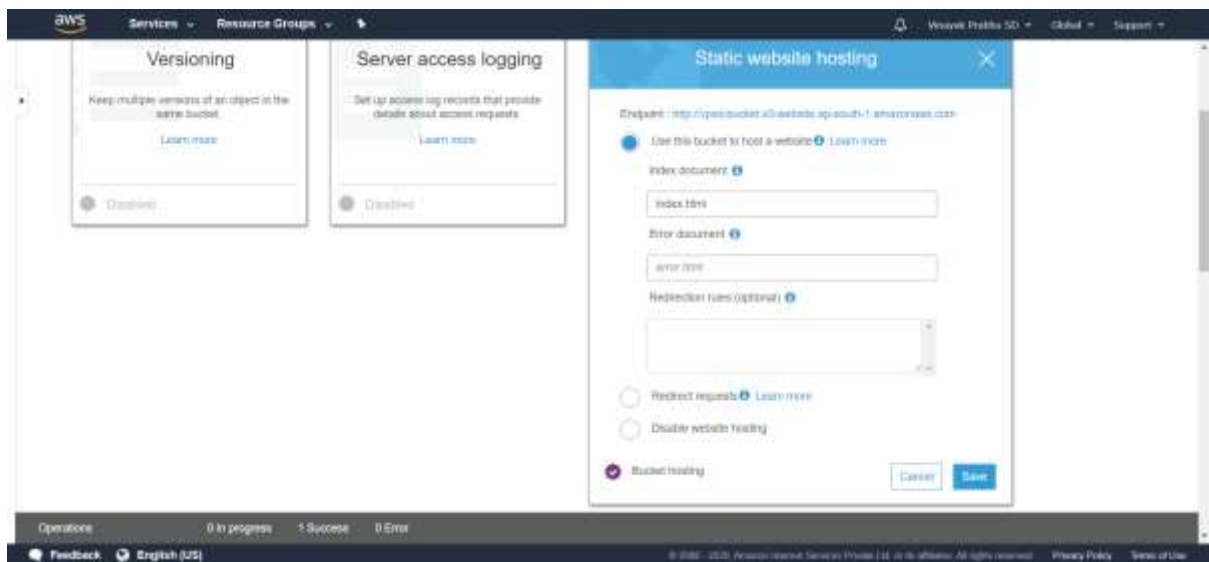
aws Services Resource Groups

Vinayak Prabhu SD Global Support

Versioning

Keep multiple versions of an object in the same bucket.

Learn more

Disabled

Server access logging

Set up access log records that provide details about access requests.

Learn more

Disabled

Static website hosting

Endpoint : http://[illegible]bucket.s3-website.ap-south-1.amazonaws.com

Use this bucket to host a website Learn more

Index document

index.html

Error document

error.html

Redirection rules (optional)

Redirect requests Learn more

Disable website hosting

Bucket hosting

Cancel Save

Operations 0 In progress 1 Success 0 Error

Feedback English (US)

© 2008 - 2020, Amazon Internet Services Private Ltd. or its affiliates. All rights reserved. Privacy Policy Terms of Use